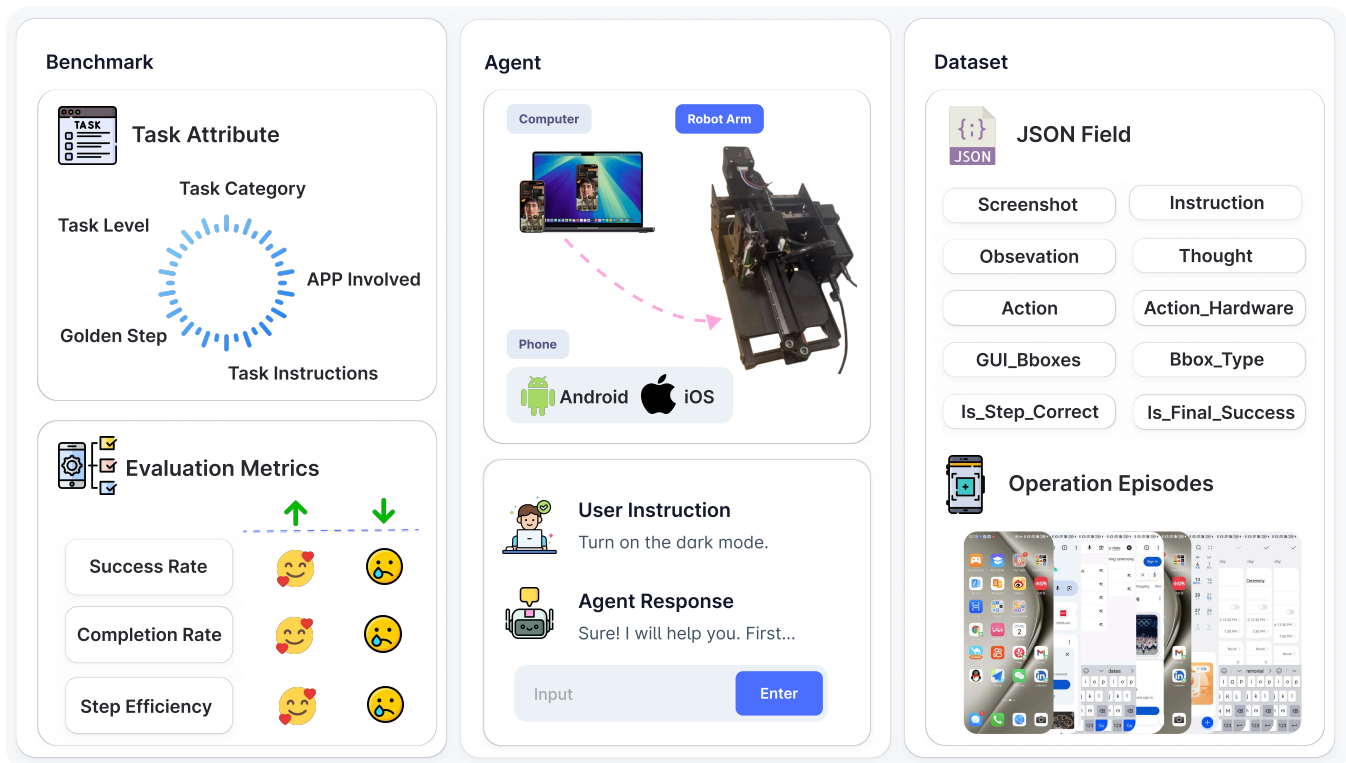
Benchmark

TASK

Task Attribute

Task Category
Task Level
APP Involved
Golden Step
Task Instructions

Evaluation Metrics

Success Rate
Completion Rate
Step Efficiency

Agent

Computer
Robot Arm

Phone
Android iOS

User Instruction
Turn on the dark mode.

Agent Response
Sure! I will help you. First...

Input
Enter

Dataset

JSON

JSON Field

Screenshot
Instruction
Obsevation
Thought
Action
Action_Hardware
GUI_Bboxes
Bbox_Type
Is_Step_Correct
Is_Final_Success

Operation Episodes